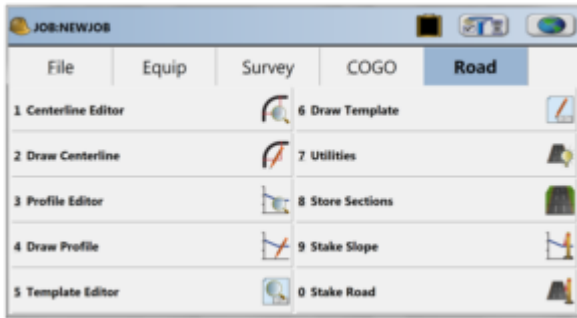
JOB:NEWJOB

File | Equip | Survey | COGO | Road

1 Centerline Editor
2 Draw Centerline
3 Profile Editor
4 Draw Profile
5 Template Editor
6 Draw Template
7 Utilities
8 Store Sections
9 Stake Slope
0 Stake Road